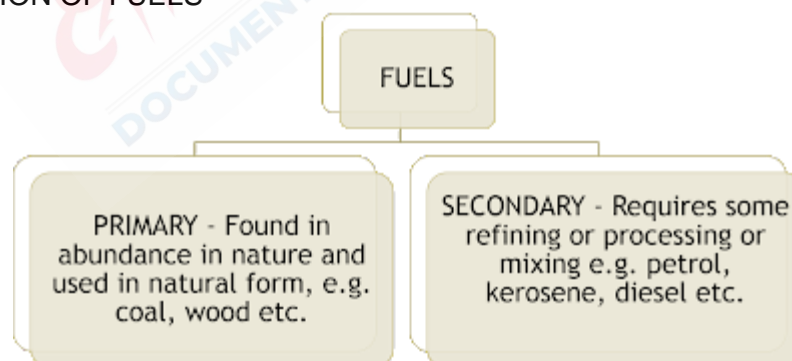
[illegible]ION OF FUELS

DOCUMEN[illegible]

FUELS

PRIMARY - Found in abundance in nature and used in natural form, e.g. coal, wood etc.

SECONDARY - Requires some refining or processing or mixing e.g. petrol, kerosene, diesel etc.